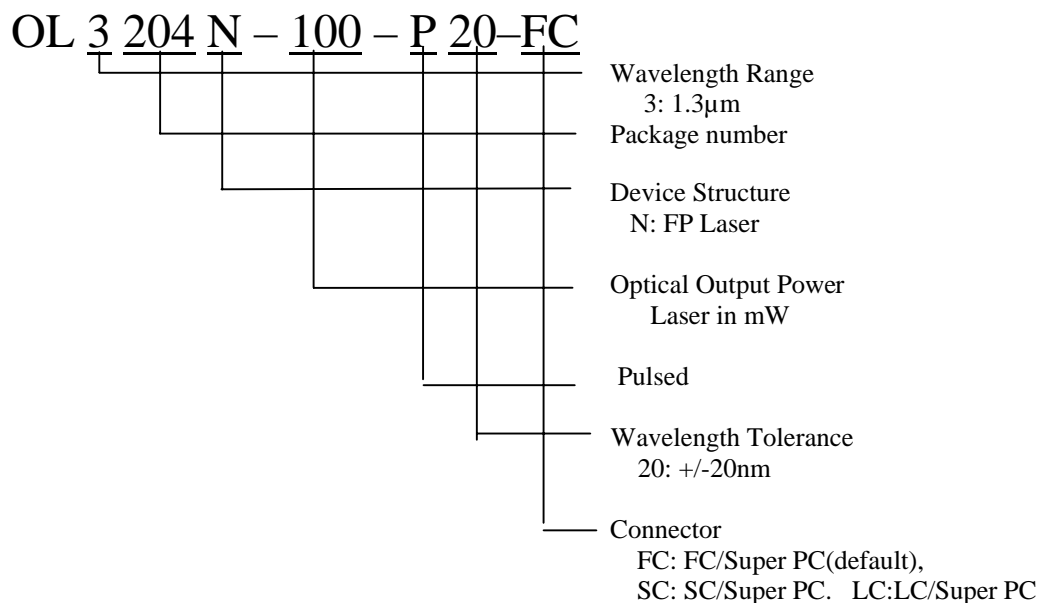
OL 3 204 N – 100 – P 20–FC

Wavelength Range
3: 1.3μm

Package number

Device Structure
N: FP Laser

Optical Output Power
Laser in mW

Pulsed

Wavelength Tolerance
20: +/-20nm

Connector
FC: FC/Super PC(default),
SC: SC/Super PC. LC:LC/Super PC